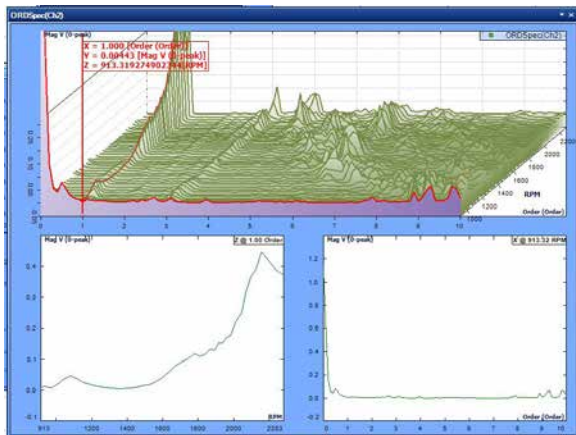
ORDSpec(Ch2)

Mag V (0-peak)
X = 1.000 [Order (Order)]
Y = 0.00443 [Mag V (0-peak)]
Z = 913.319274902344 [RPM]

ORDSpec(Ch2)

2200
2000
1800
1600
1400
1200
RPM
Order (Order)
0 1 2 3 4 5 6 7 8 9 10

Mag V (0-peak)
Z @ 1.00 Order
0.4
0.3
0.2
0.1
0.0
-0.1
913 1200 1400 1600 1800 2000 2203
RPM

Mag V (0-peak)
X @ 913.32 RPM
1.2
1.0
0.8
0.6
0.4
0.2
0.0
-0.2
0 1 2 3 4 5 6 7 8 9 10
Order (Order)